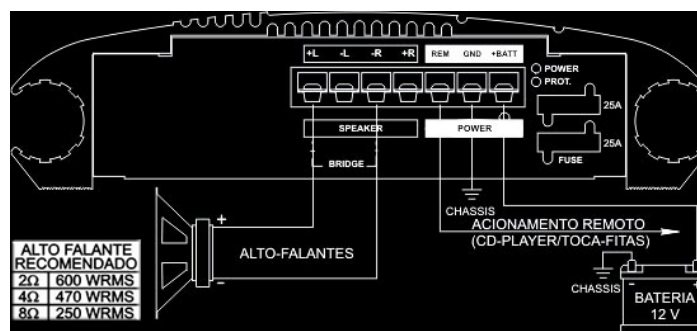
+L -L -R +R REM GND +BATT

POWER
PROT.

25A

25A
FUSE

SPEAKER

POWER

BRIDGE

CHASSIS

ACIONAMENTO REMOTO
(CD-PLAYER/TOCA-FITAS)

+

-

ALTO-FALANTES

| ALTO FALANTE RECOMENDADO | |
|---|---|
| 2Ω | 600 WRMS |
| 4Ω | 470 WRMS |
| 8Ω | 250 WRMS |

CHASSIS

BATERIA
12 V